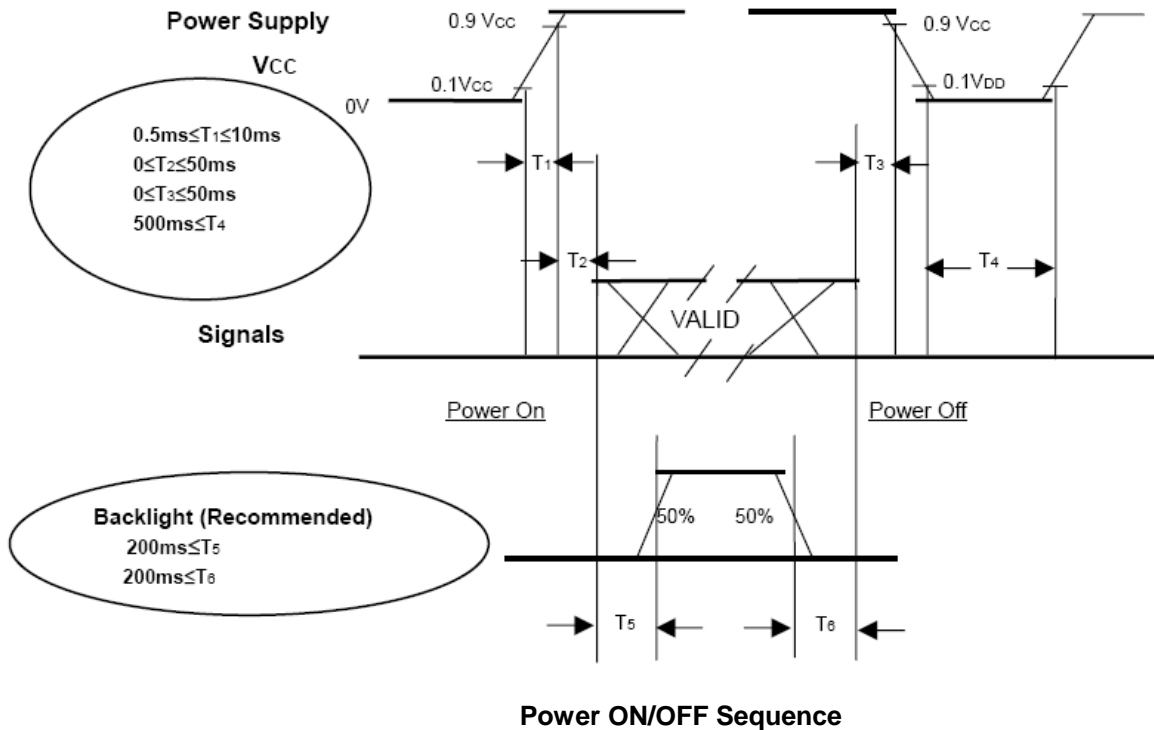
Power Supply

VCC

0.9 Vcc

0.1Vcc

0V

0.9 Vcc

0.1VDD

$0.5ms \leq T_1 \leq 10ms$
$0 \leq T_2 \leq 50ms$
$0 \leq T_3 \leq 50ms$
$500ms \leq T_4$

$T_1$

$T_3$

$T_2$

$T_4$

VALID

Signals

Power On

Power Off

Backlight (Recommended)
$200ms \leq T_5$
$200ms \leq T_6$

50%

50%

$T_5$

$T_6$

Power ON/OFF Sequence